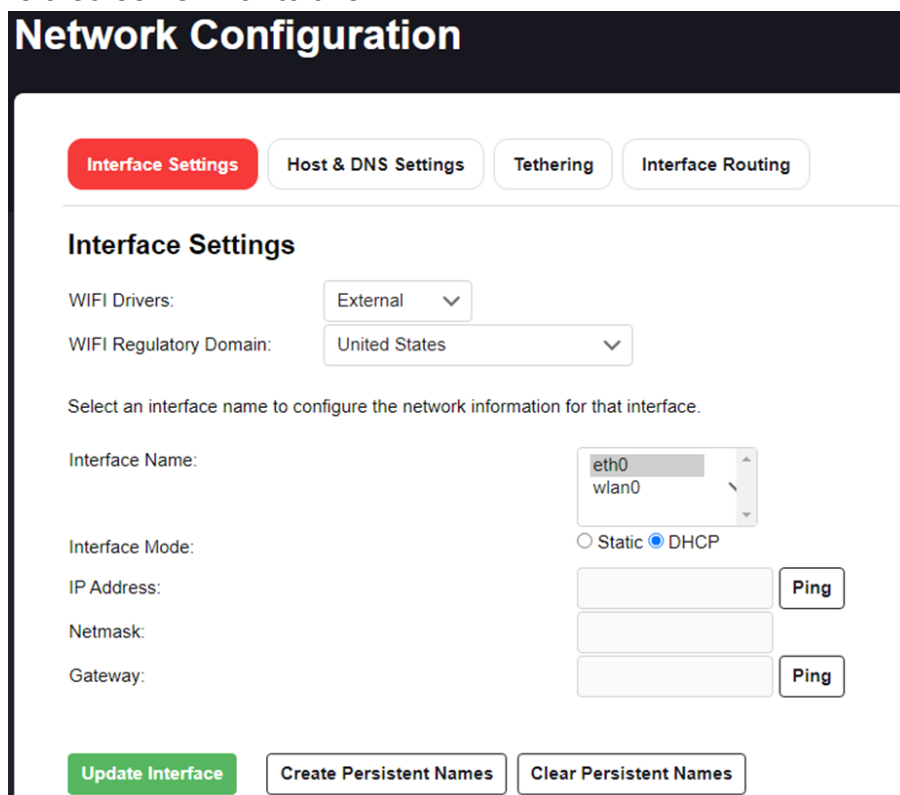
Network Configuration

Interface Settings Host & DNS Settings Tethering Interface Routing

Interface Settings

WIFI Drivers: External

WIFI Regulatory Domain: United States

Select an interface name to configure the network information for that interface.

Interface Name: eth0 wlan0

Interface Mode: Static DHCP

IP Address: Ping

Netmask:

Gateway: Ping

Update Interface Create Persistent Names Clear Persistent Names